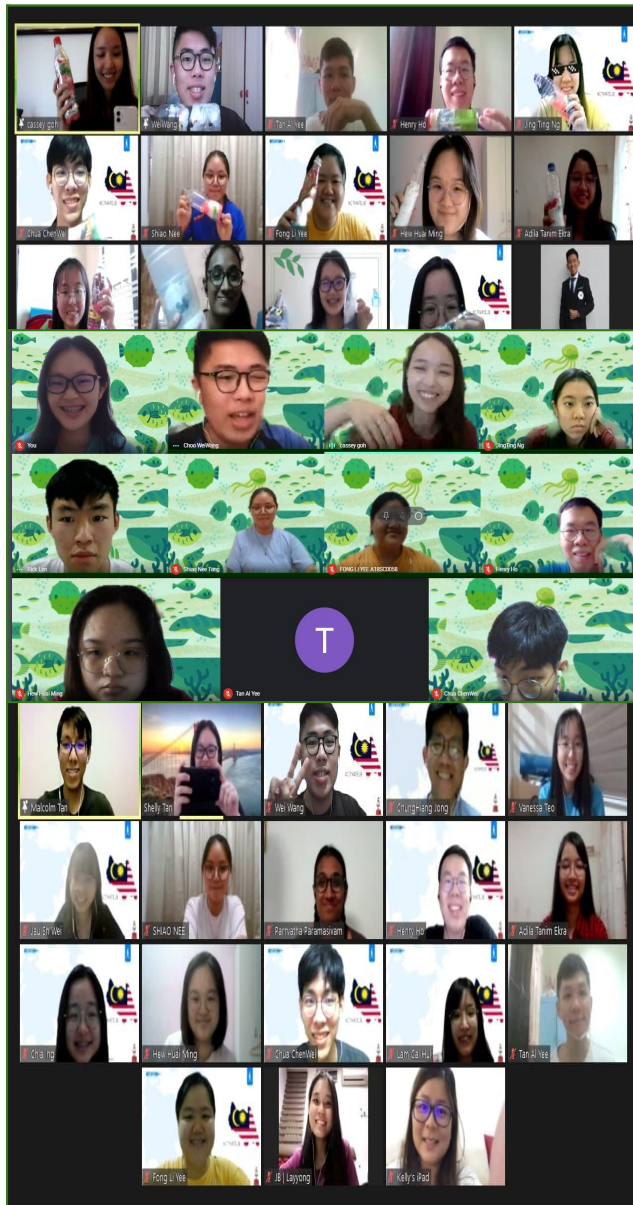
cassey goh
Wei Wang
Tan Ai Yee
Henry Ho
Jing Ting Ng
Chua ChenWei
Shao Nee
Fong Li Yee
Hew Huai Ming
Adila Tanim Ekra
You
Choo WeiWang
cassey goh
Jing Ting Ng
Tick Lim
Shao Nee Ting
FONG LI YEE A18SC0058
Henry Ho
T
Hew Huai Ming
Tan Ai Yee
Chua ChenWei
Malcolm Tan
Shelly Tan
Wei Wang
Chung-Hang Jong
Vanessa Teo
Jau Sh Wei
SHIAO NEE
Parrvatha Paramasivam
Henry Ho
Adila Tanim Ekra
Chai Ing
Hew Huai Ming
Chua ChenWei
Lam Cai Hui
Tan Ai Yee
Fong Li Yee
JB | Lajyong
Kelly's iPad